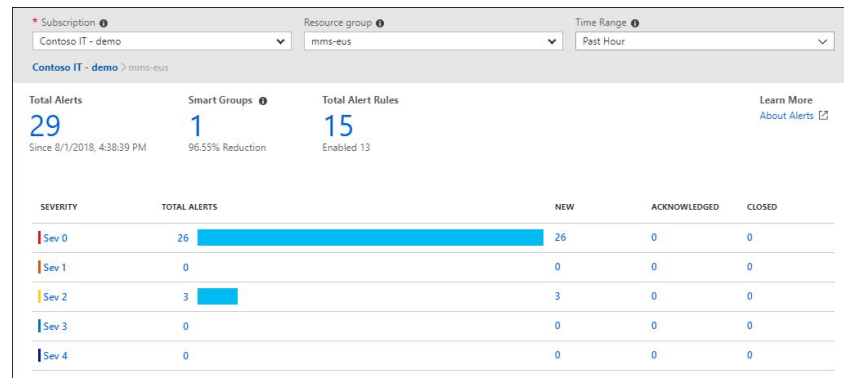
* Subscription ❶
Contoso IT - demo

Resource group ❶
mms-eus

Time Range ❶
Past Hour

Contoso IT - demo > mms-eus

Total Alerts
29
Since 8/1/2018, 4:38:39 PM

Smart Groups ❶
1
96.55% Reduction

Total Alert Rules
15
Enabled 13

Learn More
About Alerts

| SEVERITY | TOTAL ALERTS | NEW | ACKNOWLEDGED | CLOSED |
|---|---|---|---|---|
| Sev 0 | 26 | 26 | 0 | 0 |
| Sev 1 | 0 | 0 | 0 | 0 |
| Sev 2 | 3 | 3 | 0 | 0 |
| Sev 3 | 0 | 0 | 0 | 0 |
| Sev 4 | 0 | 0 | 0 | 0 |